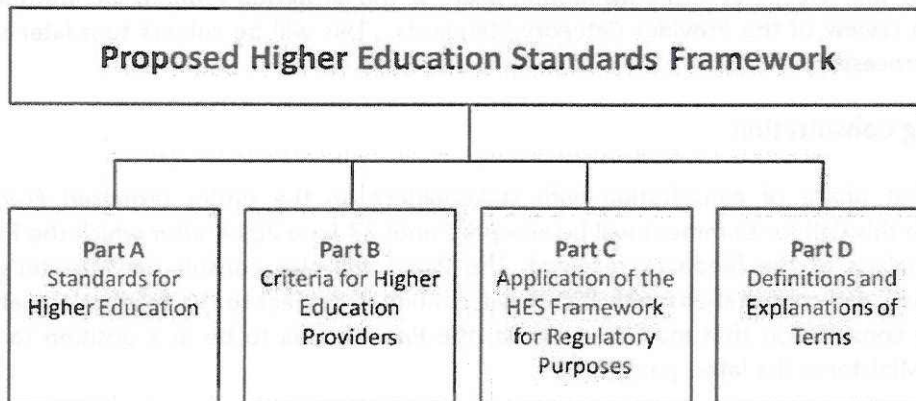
Proposed Higher Education Standards Framework

Part A
Standards for Higher Education

Part B
Criteria for Higher Education Providers

Part C
Application of the HES Framework for Regulatory Purposes

Part D
Definitions and Explanations of Terms